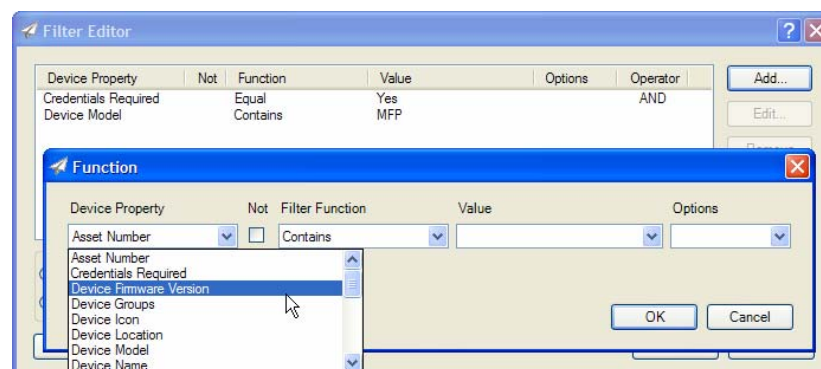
Filter Editor

| Device Property | Not | Function | Value | Options | Operator |
|---|---|---|---|---|---|
| Credentials Required | | Equal | Yes | | AND |
| Device Model | | Contains | MFP | | |

Add...

Edit...

Function

Device Property

Not

Filter Function

Value

Options

Asset Number

Contains

Asset Number
Credentials Required
Device Firmware Version
Device Groups
Device Icon
Device Location
Device Model
Device Name

OK

Cancel